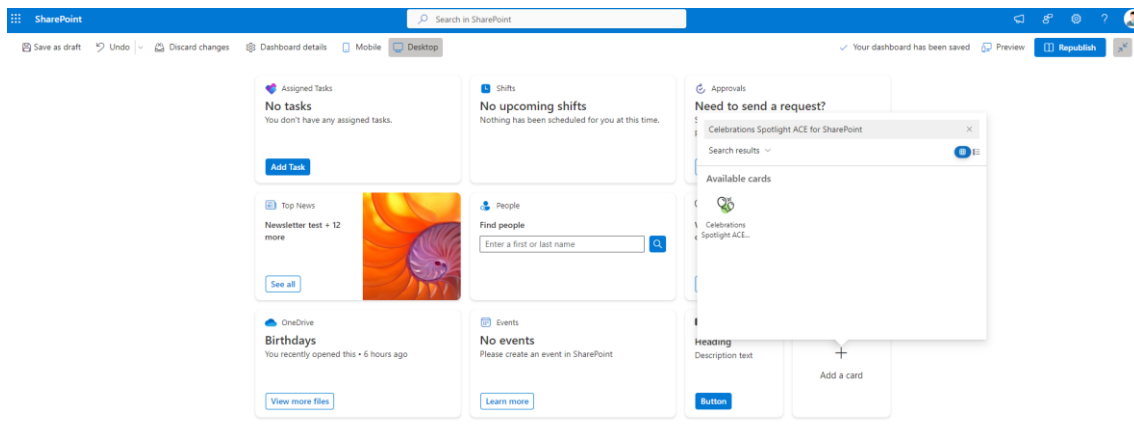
SharePoint

Search in SharePoint

Save as draft Undo Discard changes Dashboard details Mobile Desktop

Your dashboard has been saved Preview Republish

Assigned Tasks
No tasks
You don't have any assigned tasks.
Add Task

Shifts
No upcoming shifts
Nothing has been scheduled for you at this time.

Approvals
Need to send a request?

Celebrations Spotlight ACE for SharePoint
Search results
Available cards
Celebrations Spotlight ACE...

Top News
Newsletter test + 12 more
See all

People
Find people
Enter a first or last name

OneDrive
Birthdays
You recently opened this • 6 hours ago
View more files

Events
No events
Please create an event in SharePoint
Learn more

Heading
Description text
Button

Add a card